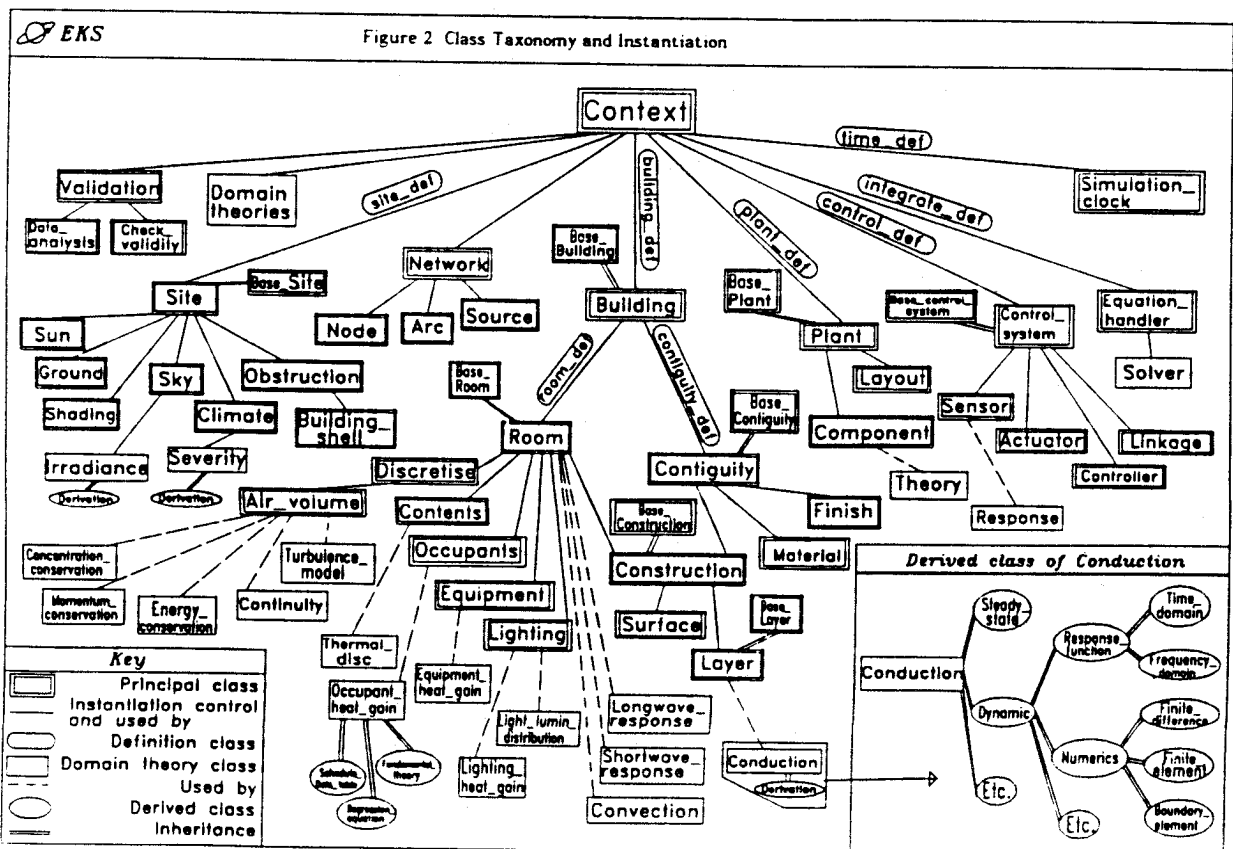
EKS

Figure 2 Class Taxonomy and Instantiation

Context

time_def

integrate_def

control_def

plant_def

building_def

site_def

Validation

Data_analysis

Check_validity

Domain theories

Simulation_clock

Base_Building

Network

Site

Base_Site

Node

Arc

Source

Building

Base_Plant

Base_control_system

Control_system

Equation_handler

Plant

Layout

Solver

Sun

Ground

Sky

Obstruction

Shading

Climate

Building_shell

Base_Room

room_def

contiguity_def

Room

Base_Contiguity

Sensor

Component

Actuator

Linkage

Controller

Theory

Response

Irradiance

Severity

Derivation

Derivation

Discretise

Air_volume

Contents

Contiguity

Finish

Base_Construction

Concentration_conservation

Turbulence_model

Momentum_conservation

Energy_conservation

Continuity

Occupants

Equipment

Lighting

Construction

Material

Surface

Base_Layer

Layer

Thermal_disc

Occupant_heat_gain

Equipment_heat_gain

Light_lumin_distribution

Lighting_heat_gain

Longwave_response

Shortwave_response

Convection

Conduction

Derivation

Schedule_data_table

Regression_equation

Fundamental_theory

Derived class of Conduction

Conduction

Steady_state

Dynamic

Response_function

Time_domain

Frequency_domain

Numerics

Finite_difference

Finite_element

Boundary_element

Etc.

Etc.

Key

Principal class

Instantiation control and used by

Definition class

Domain theory class

Used by

Derived class

Inheritance